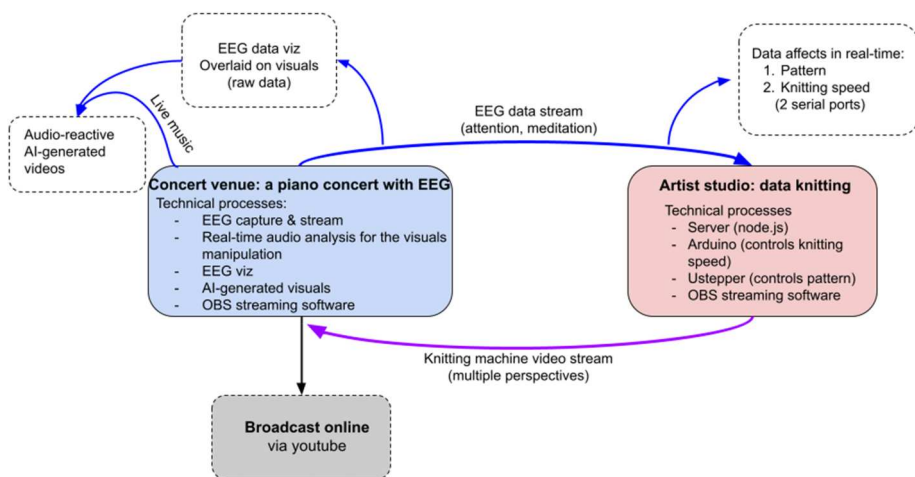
EEG data viz
Overlaid on visuals
(raw data)

Data affects in real-time:
1. Pattern
2. Knitting speed
(2 serial ports)

Live music

Audio-reactive
AI-generated
videos

EEG data stream
(attention, meditation)

Concert venue: a piano concert with EEG
Technical processes:
- EEG capture & stream
- Real-time audio analysis for the visuals manipulation
- EEG viz
- AI-generated visuals
- OBS streaming software

Artist studio: data knitting
Technical processes
- Server (node.js)
- Arduino (controls knitting speed)
- Ustepper (controls pattern)
- OBS streaming software

Knitting machine video stream
(multiple perspectives)

Broadcast online
via youtube